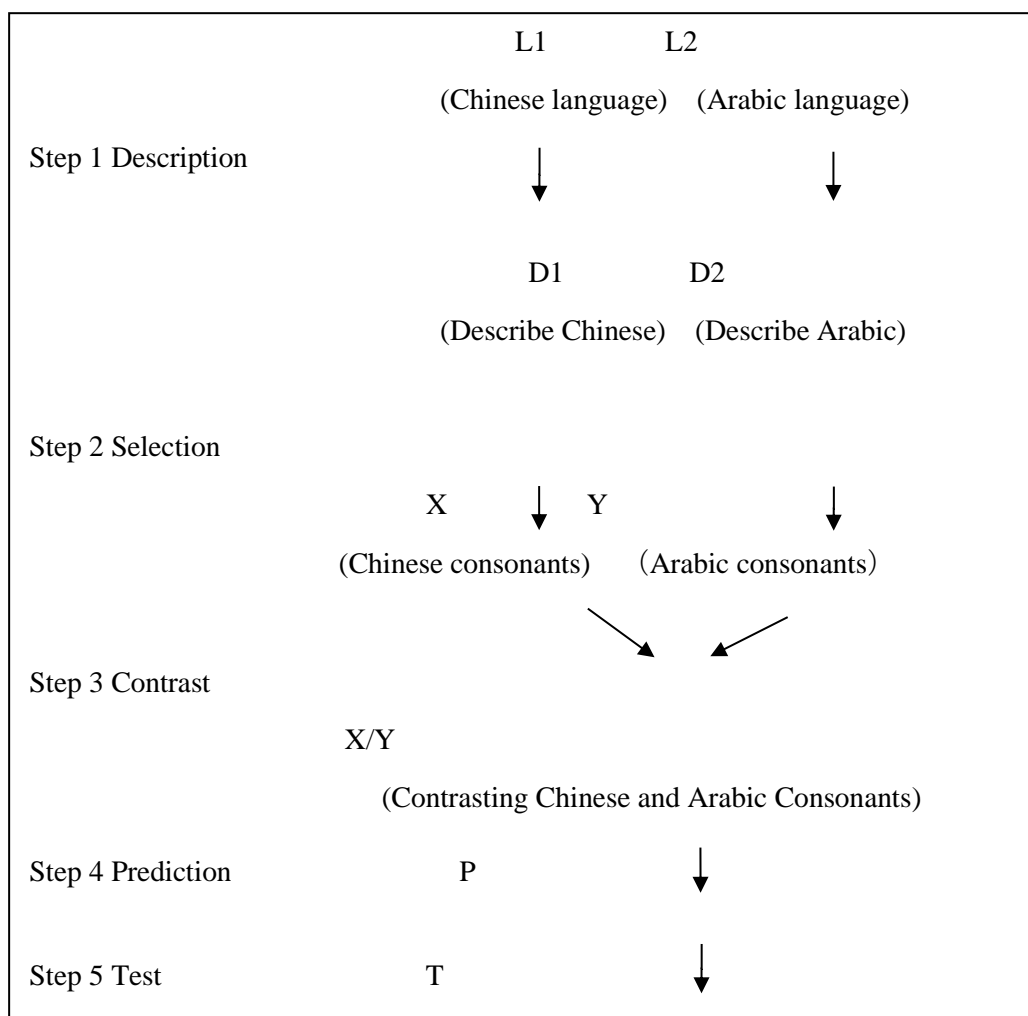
L1 L2

(Chinese language) (Arabic language)

Step 1 Description

D1 D2

(Describe Chinese) (Describe Arabic)

Step 2 Selection

X Y

(Chinese consonants) （Arabic consonants）

Step 3 Contrast

X/Y

(Contrasting Chinese and Arabic Consonants)

Step 4 Prediction P

Step 5 Test T